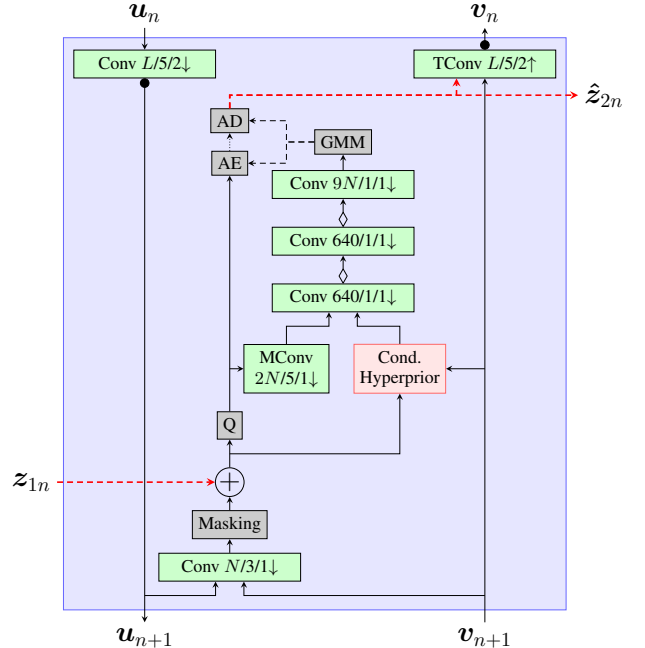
$\boldsymbol{u}_n$

$\boldsymbol{v}_n$

Conv $L$/5/2↓

TConv $L$/5/2↑

$\hat{\boldsymbol{z}}_{2n}$

AD

AE

GMM

Conv 9$N$/1/1↓

Conv 640/1/1↓

Conv 640/1/1↓

MConv 2$N$/5/1↓

Cond. Hyperprior

Q

$\boldsymbol{z}_{1n}$

Masking

Conv $N$/3/1↓

$\boldsymbol{u}_{n+1}$

$\boldsymbol{v}_{n+1}$